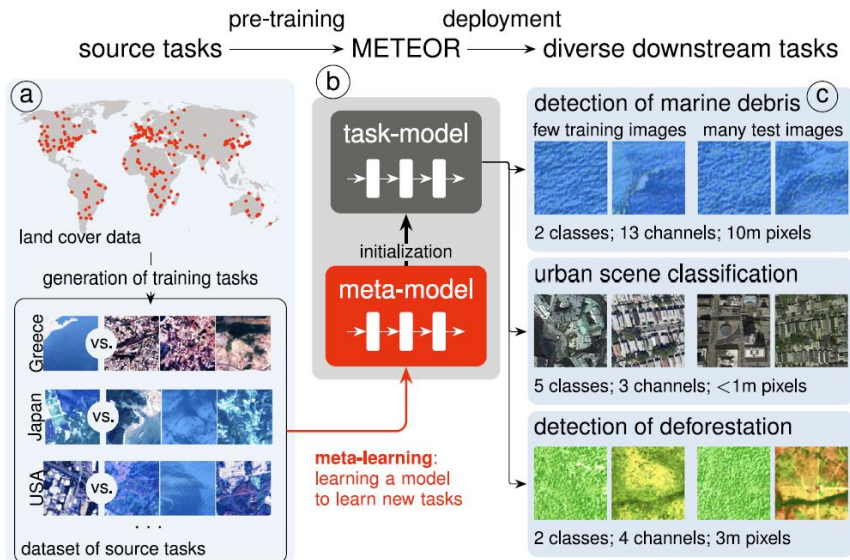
pre-training deployment
source tasks → METEOR → diverse downstream tasks

a

land cover data

generation of training tasks

Greece vs.

Japan vs.

USA vs.

. . .

dataset of source tasks

b

task-model

initialization

meta-model

meta-learning: learning a model to learn new tasks

c

detection of marine debris

few training images many test images

2 classes; 13 channels; 10m pixels

urban scene classification

5 classes; 3 channels; <1m pixels

detection of deforestation

2 classes; 4 channels; 3m pixels